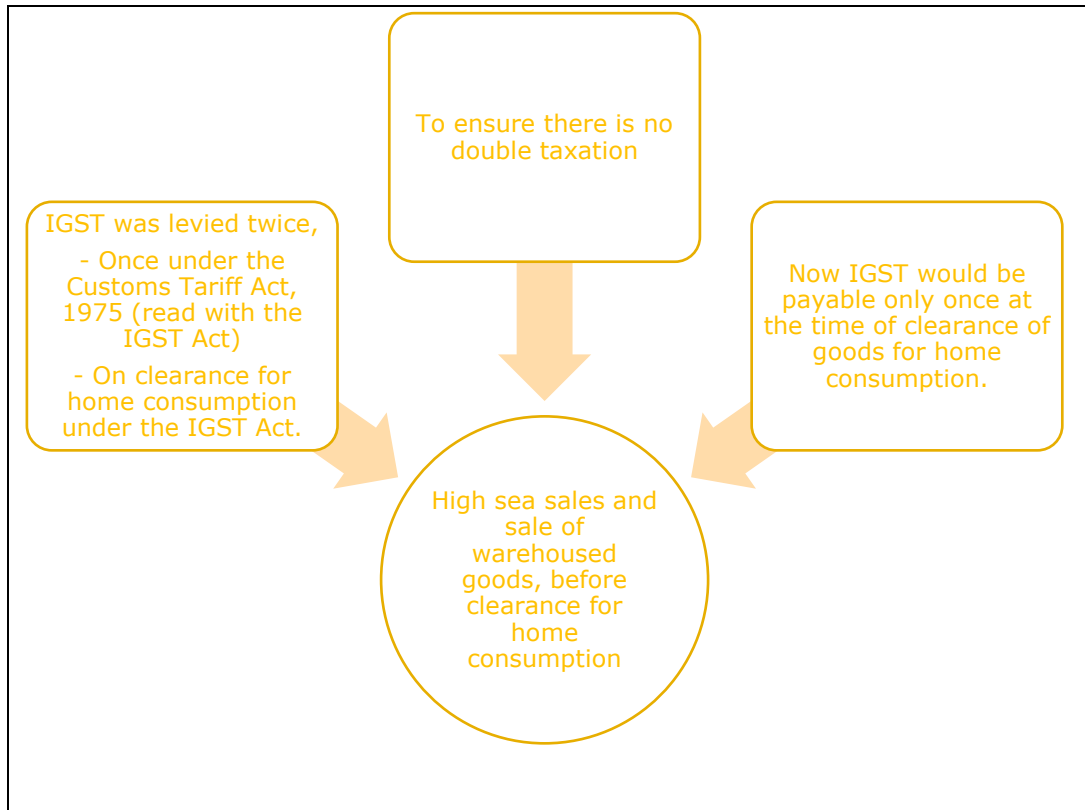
To ensure there is no double taxation

IGST was levied twice,

- Once under the Customs Tariff Act, 1975 (read with the IGST Act)

- On clearance for home consumption under the IGST Act.

Now IGST would be payable only once at the time of clearance of goods for home consumption.

High sea sales and sale of warehoused goods, before clearance for home consumption